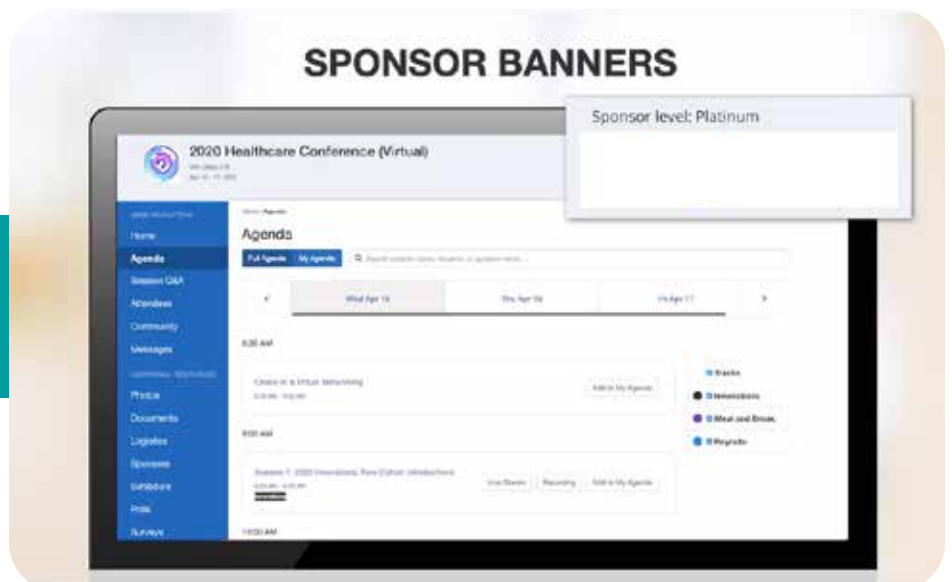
SPONSOR BANNERS

Sponsor level: Platinum

2020 Healthcare Conference (Virtual)

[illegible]

Home

Agenda

Session Q&A

Attendees

Community

Messages

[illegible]

Photos

Documents

Logistics

Sponsors

Exhibitors

Polls

Surveys

Home / Agenda

Agenda

Full Agenda

My Agenda

Search sessions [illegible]

Wed Apr 15

Thu Apr 16

Fri Apr 17

8:30 AM

Check-in & Virtual Networking

8:30 AM - 9:00 AM

Add to My Agenda

9:00 AM

Session 1: 2020 Innovations, New Cohort Introductions

9:00 AM - 10:00 AM

Live Stream

Recording

Add to My Agenda

10:00 AM

Tracks

Networking

Meal and Break

Keynote